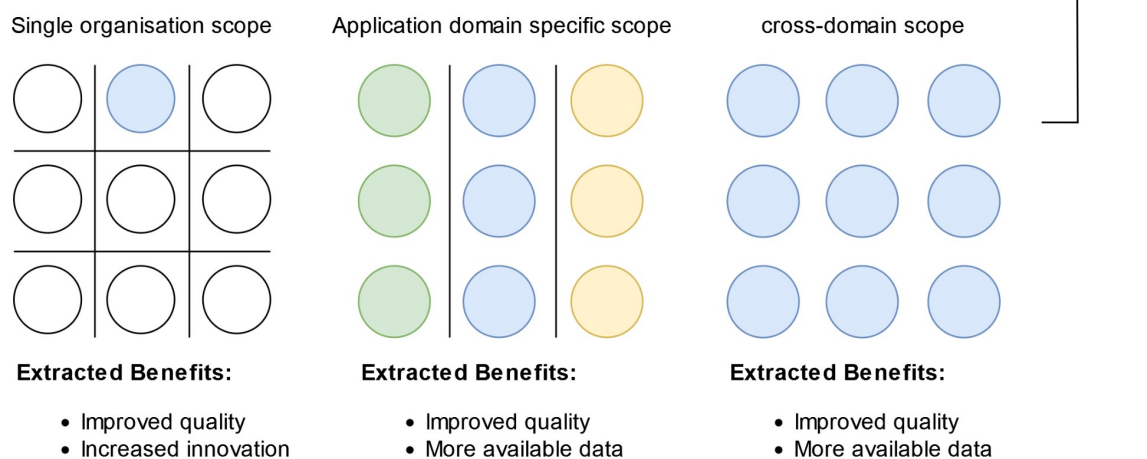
Single organisation scope

Extracted Benefits:

- Improved quality
- Increased innovation

Application domain specific scope

Extracted Benefits:

- Improved quality
- More available data

cross-domain scope

Extracted Benefits:

- Improved quality
- More available data